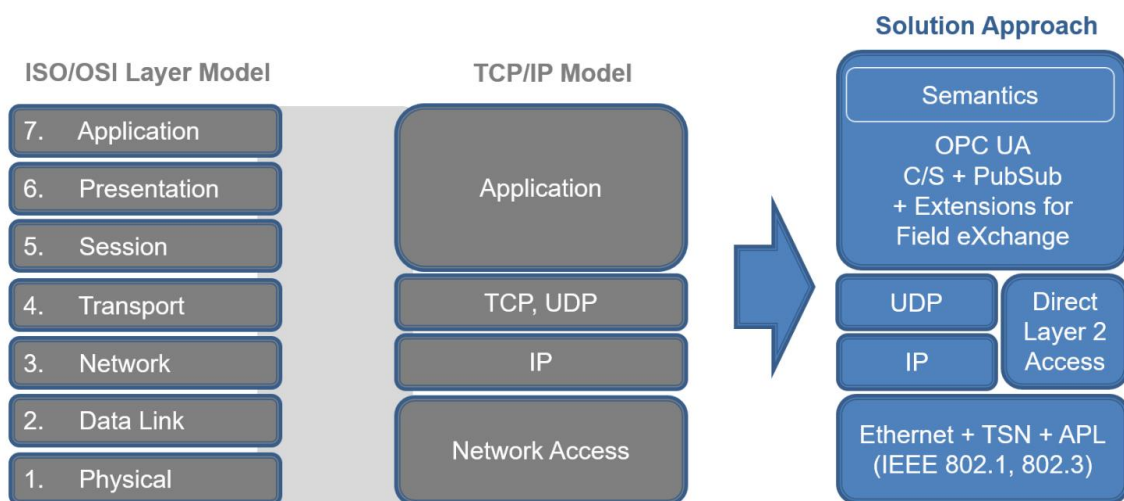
ISO/OSI Layer Model

7. Application
6. Presentation
5. Session
4. Transport
3. Network
2. Data Link
1. Physical

TCP/IP Model

Application
TCP, UDP
IP
Network Access

Solution Approach

Semantics
OPC UA
C/S + PubSub
+ Extensions for
Field eXchange

UDP
IP
Direct Layer 2 Access

Ethernet + TSN + APL
(IEEE 802.1, 802.3)